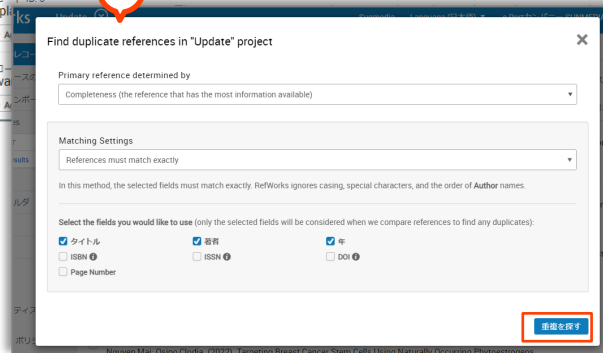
Find duplicate references in "Update" project

Primary reference determined by

Completeness (the reference that has the most information available)

Matching Settings

References must match exactly

In this method, the selected fields must match exactly. RefWorks ignores casing, special characters, and the order of Author names.

Select the fields you would like to use (only the selected fields will be considered when we compare references to find any duplicates):

タイトル
著者
年
ISBN
ISSN
DOI
Page Number

重複を探す

Nguyen Mai, Osipo Clodia. (2022). Targeting Breast Cancer Stem Cells Using Naturally Occurring Phytoestrogens